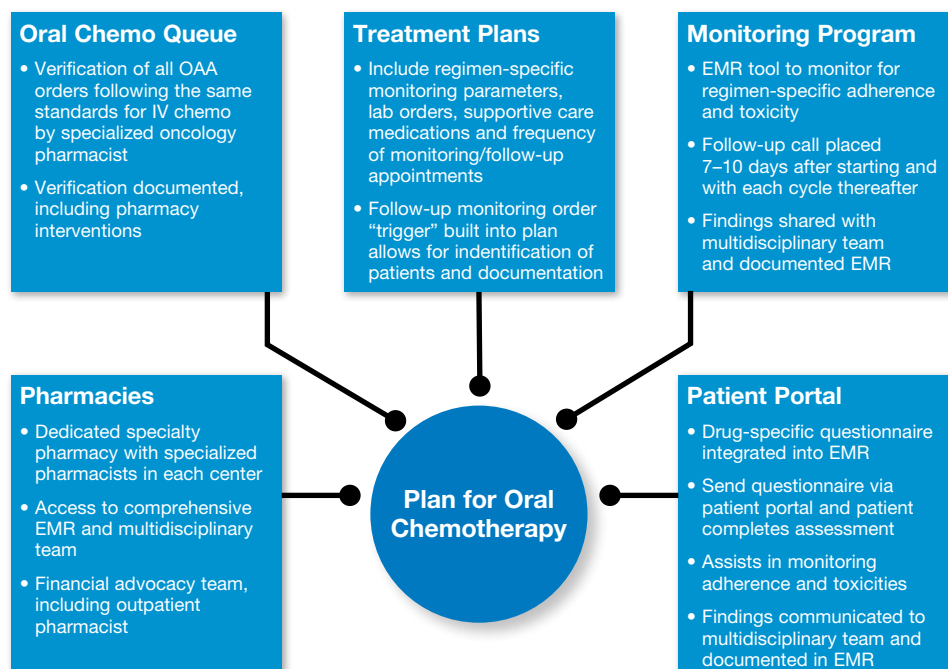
Oral Chemo Queue

• Verification of all OAA orders following the same standards for IV chemo by specialized oncology pharmacist

• Verification documented, including pharmacy interventions

Treatment Plans

• Include regimen-specific monitoring parameters, lab orders, supportive care medications and frequency of monitoring/follow-up appointments

• Follow-up monitoring order "trigger" built into plan allows for indentification of patients and documentation

Monitoring Program

• EMR tool to monitor for regimen-specific adherence and toxicity

• Follow-up call placed 7–10 days after starting and with each cycle thereafter

• Findings shared with multidisciplinary team and documented EMR

Pharmacies

• Dedicated specialty pharmacy with specialized pharmacists in each center

• Access to comprehensive EMR and multidisciplinary team

• Financial advocacy team, including outpatient pharmacist

Plan for Oral Chemotherapy

Patient Portal

• Drug-specific questionnaire integrated into EMR

• Send questionnaire via patient portal and patient completes assessment

• Assists in monitoring adherence and toxicities

• Findings communicated to multidisciplinary team and documented in EMR